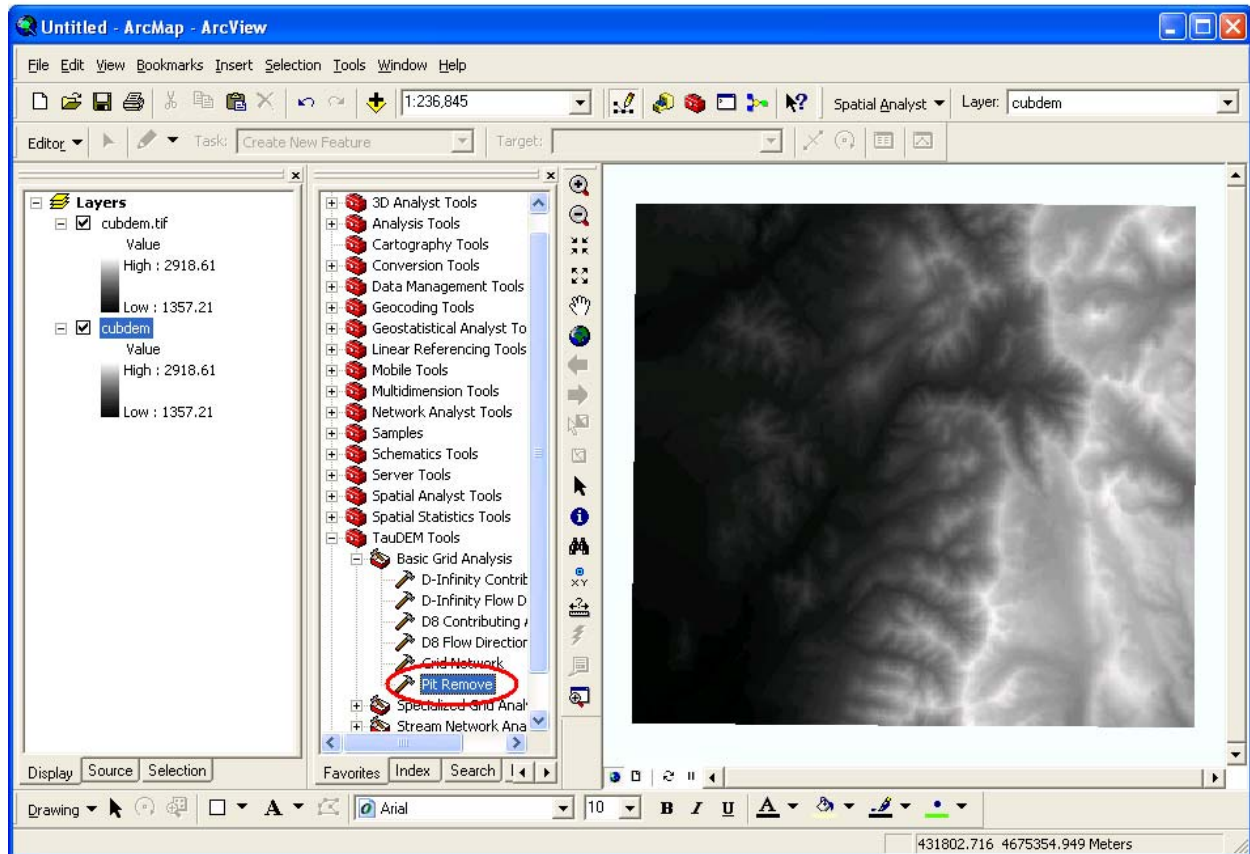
Untitled - ArcMap - ArcView

File Edit View Bookmarks Insert Selection Tools Window Help

1:236,845

Spatial Analyst ▾ Layer: cubdem

Editor ▾ Task: Create New Feature Target:

Layers
cubdem.tif
Value
High : 2918.61
Low : 1357.21
cubdem
Value
High : 2918.61
Low : 1357.21

3D Analyst Tools
Analysis Tools
Cartography Tools
Conversion Tools
Data Management Tools
Geocoding Tools
Geostatistical Analyst To
Linear Referencing Tools
Mobile Tools
Multidimension Tools
Network Analyst Tools
Samples
Schematics Tools
Server Tools
Spatial Analyst Tools
Spatial Statistics Tools
TauDEM Tools
Basic Grid Analysis
D-Infinity Contrib
D-Infinity Flow D
D8 Contributing
D8 Flow Direction
Grid Network
Pit Remove
Specialized Grid Anal
Stream Network Ana

Display Source Selection

Favorites Index Search

Drawing ▾ A ▾ Arial 10 B I U A

431802.716 4675354.949 Meters